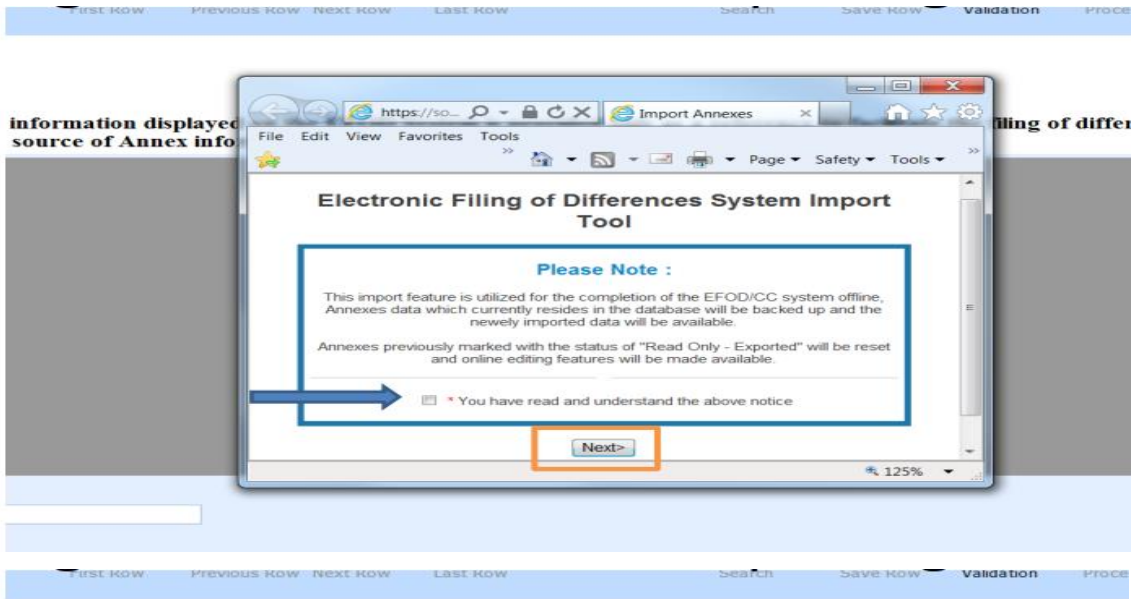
First Row Previous Row Next Row Last Row Search Save Row Validation Proce

information displayed
source of Annex info

filing of differ

https://so... Import Annexes

File Edit View Favorites Tools

Page ▾ Safety ▾ Tools ▾

Electronic Filing of Differences System Import Tool

Please Note :

This import feature is utilized for the completion of the EFOD/CC system offline, Annexes data which currently resides in the database will be backed up and the newly imported data will be available.

Annexes previously marked with the status of "Read Only - Exported" will be reset and online editing features will be made available.

* You have read and understand the above notice

Next>

125%

First Row Previous Row Next Row Last Row Search Save Row Validation Proce